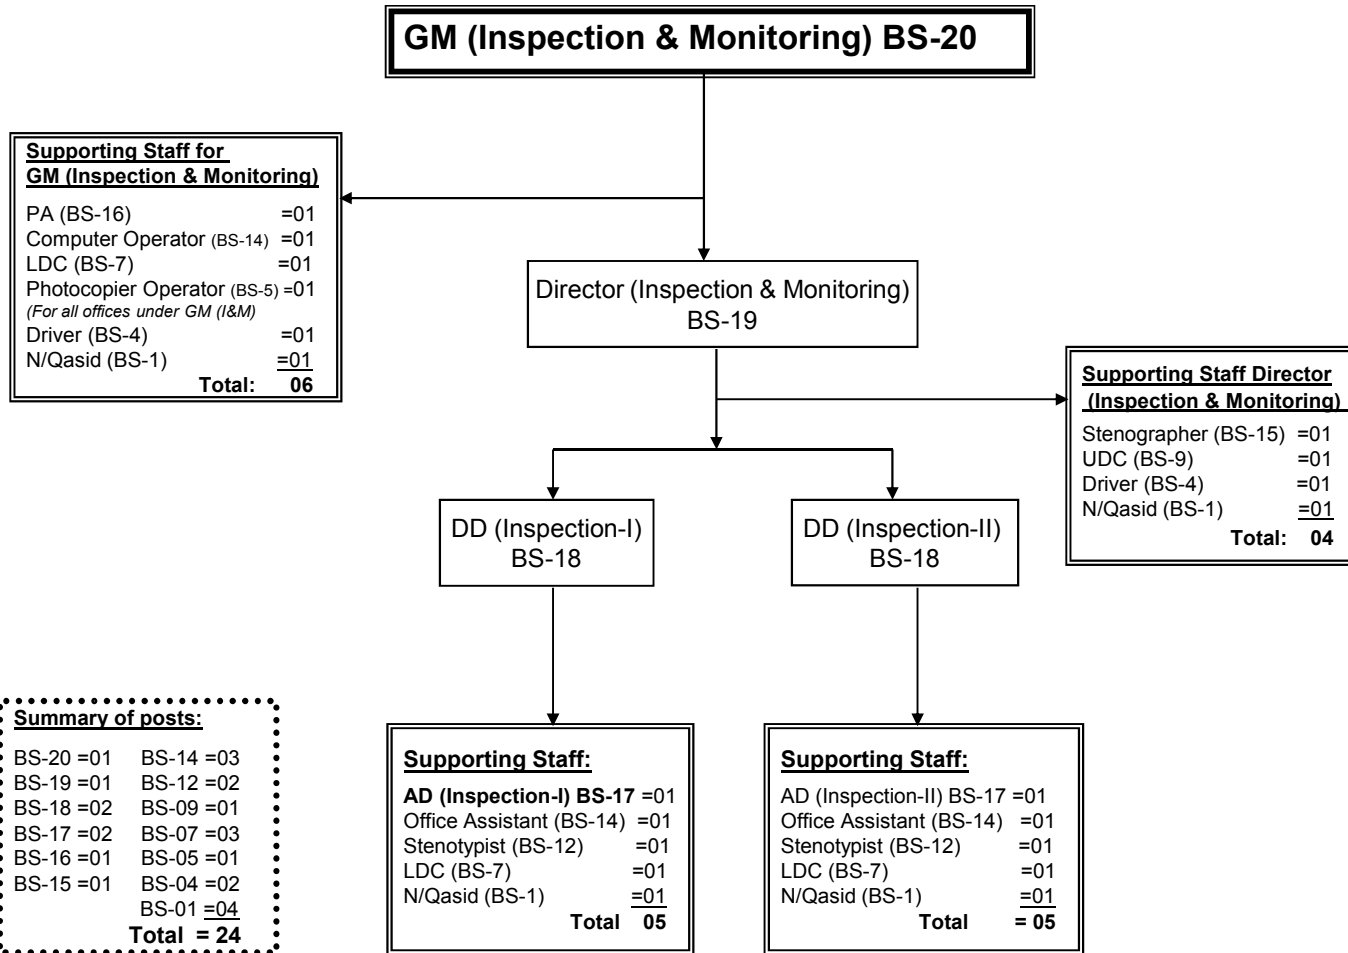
GM (Inspection & Monitoring) BS-20

Supporting Staff for GM (Inspection & Monitoring)

PA (BS-16) =01
Computer Operator (BS-14) =01
LDC (BS-7) =01
Photocopier Operator (BS-5) =01
(For all offices under GM (I&M)
Driver (BS-4) =01
N/Qasid (BS-1) =01
Total: 06

Director (Inspection & Monitoring)
BS-19

Supporting Staff Director (Inspection & Monitoring)

Stenographer (BS-15) =01
UDC (BS-9) =01
Driver (BS-4) =01
N/Qasid (BS-1) =01
Total: 04

DD (Inspection-I)
BS-18

DD (Inspection-II)
BS-18

Summary of posts:

| | |
|---|---|
| BS-20 =01 | BS-14 =03 |
| BS-19 =01 | BS-12 =02 |
| BS-18 =02 | BS-09 =01 |
| BS-17 =02 | BS-07 =03 |
| BS-16 =01 | BS-05 =01 |
| BS-15 =01 | BS-04 =02 |
| | BS-01 =04 |

Total = 24

Supporting Staff:

AD (Inspection-I) BS-17 =01
Office Assistant (BS-14) =01
Stenotypist (BS-12) =01
LDC (BS-7) =01
N/Qasid (BS-1) =01
Total 05

Supporting Staff:

AD (Inspection-II) BS-17 =01
Office Assistant (BS-14) =01
Stenotypist (BS-12) =01
LDC (BS-7) =01
N/Qasid (BS-1) =01
Total = 05